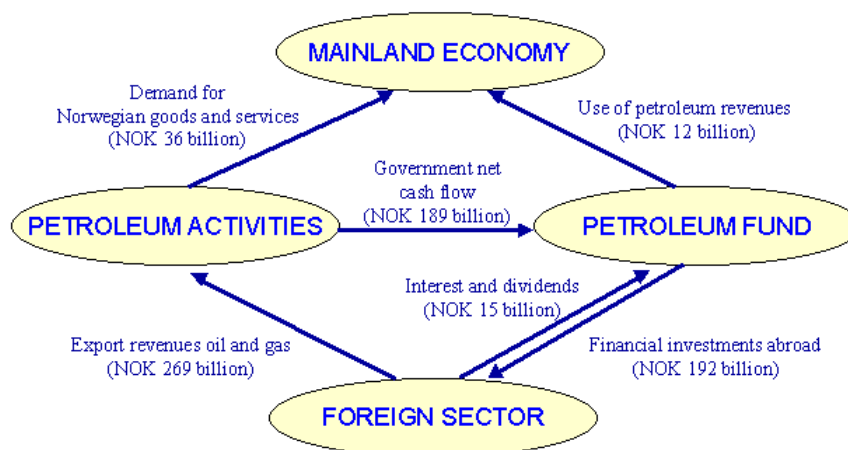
MAINLAND ECONOMY

Demand for Norwegian goods and services (NOK 36 billion)

Use of petroleum revenues (NOK 12 billion)

Government net cash flow (NOK 189 billion)

PETROLEUM ACTIVITIES

PETROLEUM FUND

Interest and dividends (NOK 15 billion)

Export revenues oil and gas (NOK 269 billion)

Financial investments abroad (NOK 192 billion)

FOREIGN SECTOR